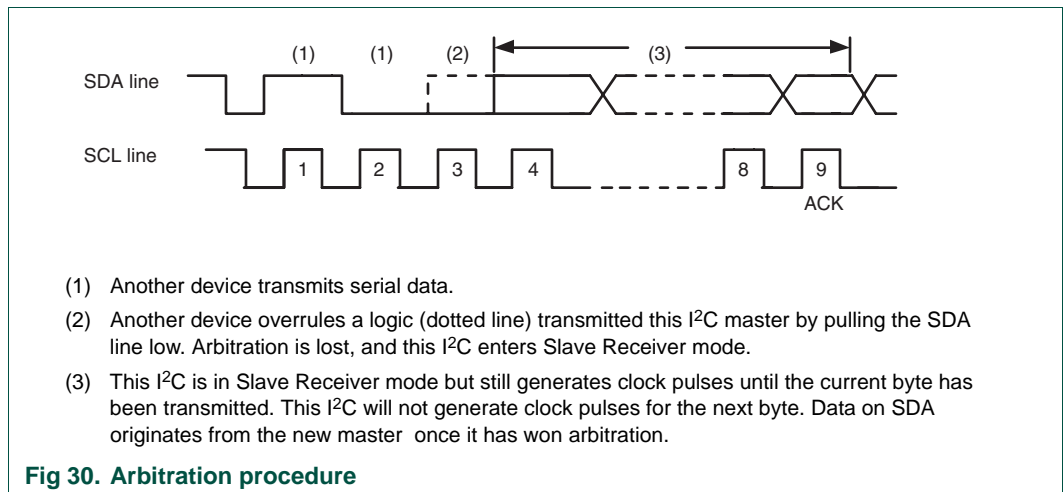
(1) (1) (2) (3)

SDA line

SCL line

1 2 3 4 8 9

ACK

(1) Another device transmits serial data.

(2) Another device overrules a logic (dotted line) transmitted this I$^2$C master by pulling the SDA line low. Arbitration is lost, and this I$^2$C enters Slave Receiver mode.

(3) This I$^2$C is in Slave Receiver mode but still generates clock pulses until the current byte has been transmitted. This I$^2$C will not generate clock pulses for the next byte. Data on SDA originates from the new master once it has won arbitration.

Fig 30. Arbitration procedure